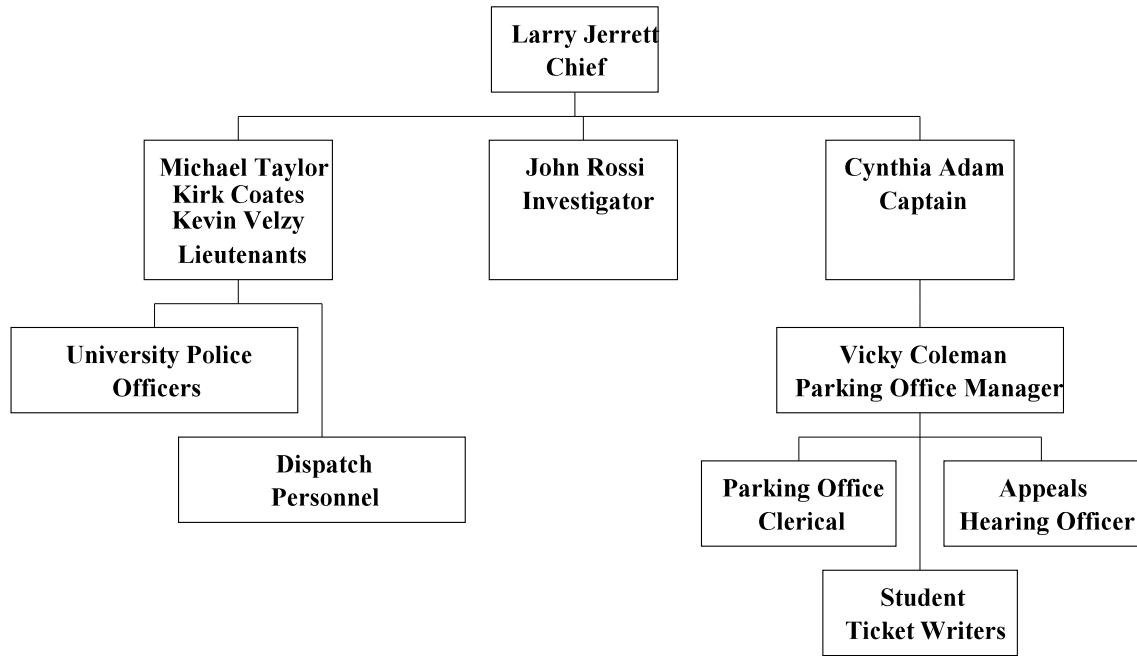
Larry Jerrett
Chief

Michael Taylor
Kirk Coates
Kevin Velzy
Lieutenants

John Rossi
Investigator

Cynthia Adam
Captain

University Police
Officers

Dispatch
Personnel

Vicky Coleman
Parking Office Manager

Parking Office
Clerical

Appeals
Hearing Officer

Student
Ticket Writers